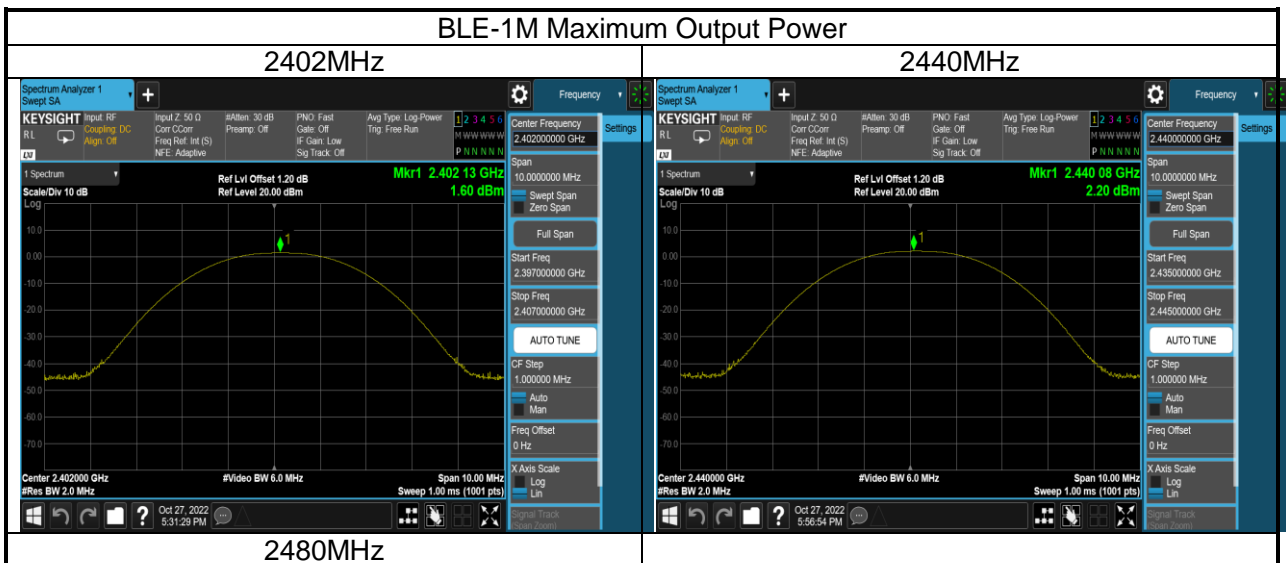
BLE-1M Maximum Output Power

| 2402MHz | 2440MHz |
|---|---|
| Spectrum Analyzer 1 Swept SA + Frequency KEYSIGHT Input: RF Coupling: DC Align: Off Input Z: 50 Ω Corr CCorr Freq Ref: Int (S) NFE: Adaptive #Atten: 30 dB Preamp: Off PNO: Fast Gate: Off IF Gain: Low Sig Track: Off Avg Type: Log-Power Trig: Free Run 1 2 3 4 5 6 M W W W W W P N N N N N 1 Spectrum Scale/Div 10 dB Log Ref Lvl Offset 1.20 dB Ref Level 20.00 dBm Mkr1 2.402 13 GHz 1.60 dBm 10.0 0.00 -10.0 -20.0 -30.0 -40.0 -50.0 -60.0 -70.0 1 Center 2.402000 GHz #Res BW 2.0 MHz #Video BW 6.0 MHz Span 10.00 MHz Sweep 1.00 ms (1001 pts) Center Frequency 2.402000000 GHz Settings Span 10.000000 MHz Swept Span Zero Span Full Span Start Freq 2.397000000 GHz Stop Freq 2.407000000 GHz AUTO TUNE CF Step 1.000000 MHz Auto Man Freq Offset 0 Hz X Axis Scale Log Lin Signal Track (Span Zoom) Oct 27, 2022 5:31:29 PM | Spectrum Analyzer 1 Swept SA + Frequency KEYSIGHT Input: RF Coupling: DC Align: Off Input Z: 50 Ω Corr CCorr Freq Ref: Int (S) NFE: Adaptive #Atten: 30 dB Preamp: Off PNO: Fast Gate: Off IF Gain: Low Sig Track: Off Avg Type: Log-Power Trig: Free Run 1 2 3 4 5 6 M W W W W W P N N N N N 1 Spectrum Scale/Div 10 dB Log Ref Lvl Offset 1.20 dB Ref Level 20.00 dBm Mkr1 2.440 08 GHz 2.20 dBm 10.0 0.00 -10.0 -20.0 -30.0 -40.0 -50.0 -60.0 -70.0 1 Center 2.440000 GHz #Res BW 2.0 MHz #Video BW 6.0 MHz Span 10.00 MHz Sweep 1.00 ms (1001 pts) Center Frequency 2.440000000 GHz Settings Span 10.000000 MHz Swept Span Zero Span Full Span Start Freq 2.435000000 GHz Stop Freq 2.445000000 GHz AUTO TUNE CF Step 1.000000 MHz Auto Man Freq Offset 0 Hz X Axis Scale Log Lin Signal Track (Span Zoom) Oct 27, 2022 5:56:54 PM |
| 2480MHz | |